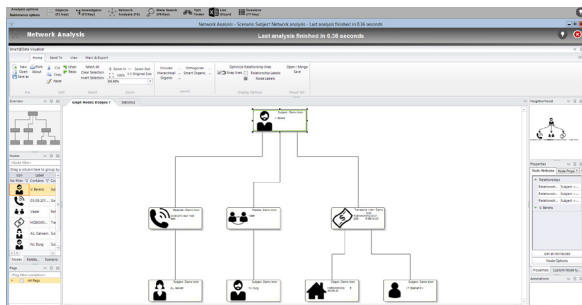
Network Analysis

Network Analysis - Scenario Subject Network analysis - Last analysis finished in 0.36 seconds

Last analysis finished in 0.36 seconds

SmartData Visualizer

Home Send To View Filter & Export

Overview

Graph Nodes (Edges) Statistics

Nodes

Drag a column here to group by

J. Benoit

Vader

Neighborhood

Properties

Relationships

Open Item

Pages

All Pages